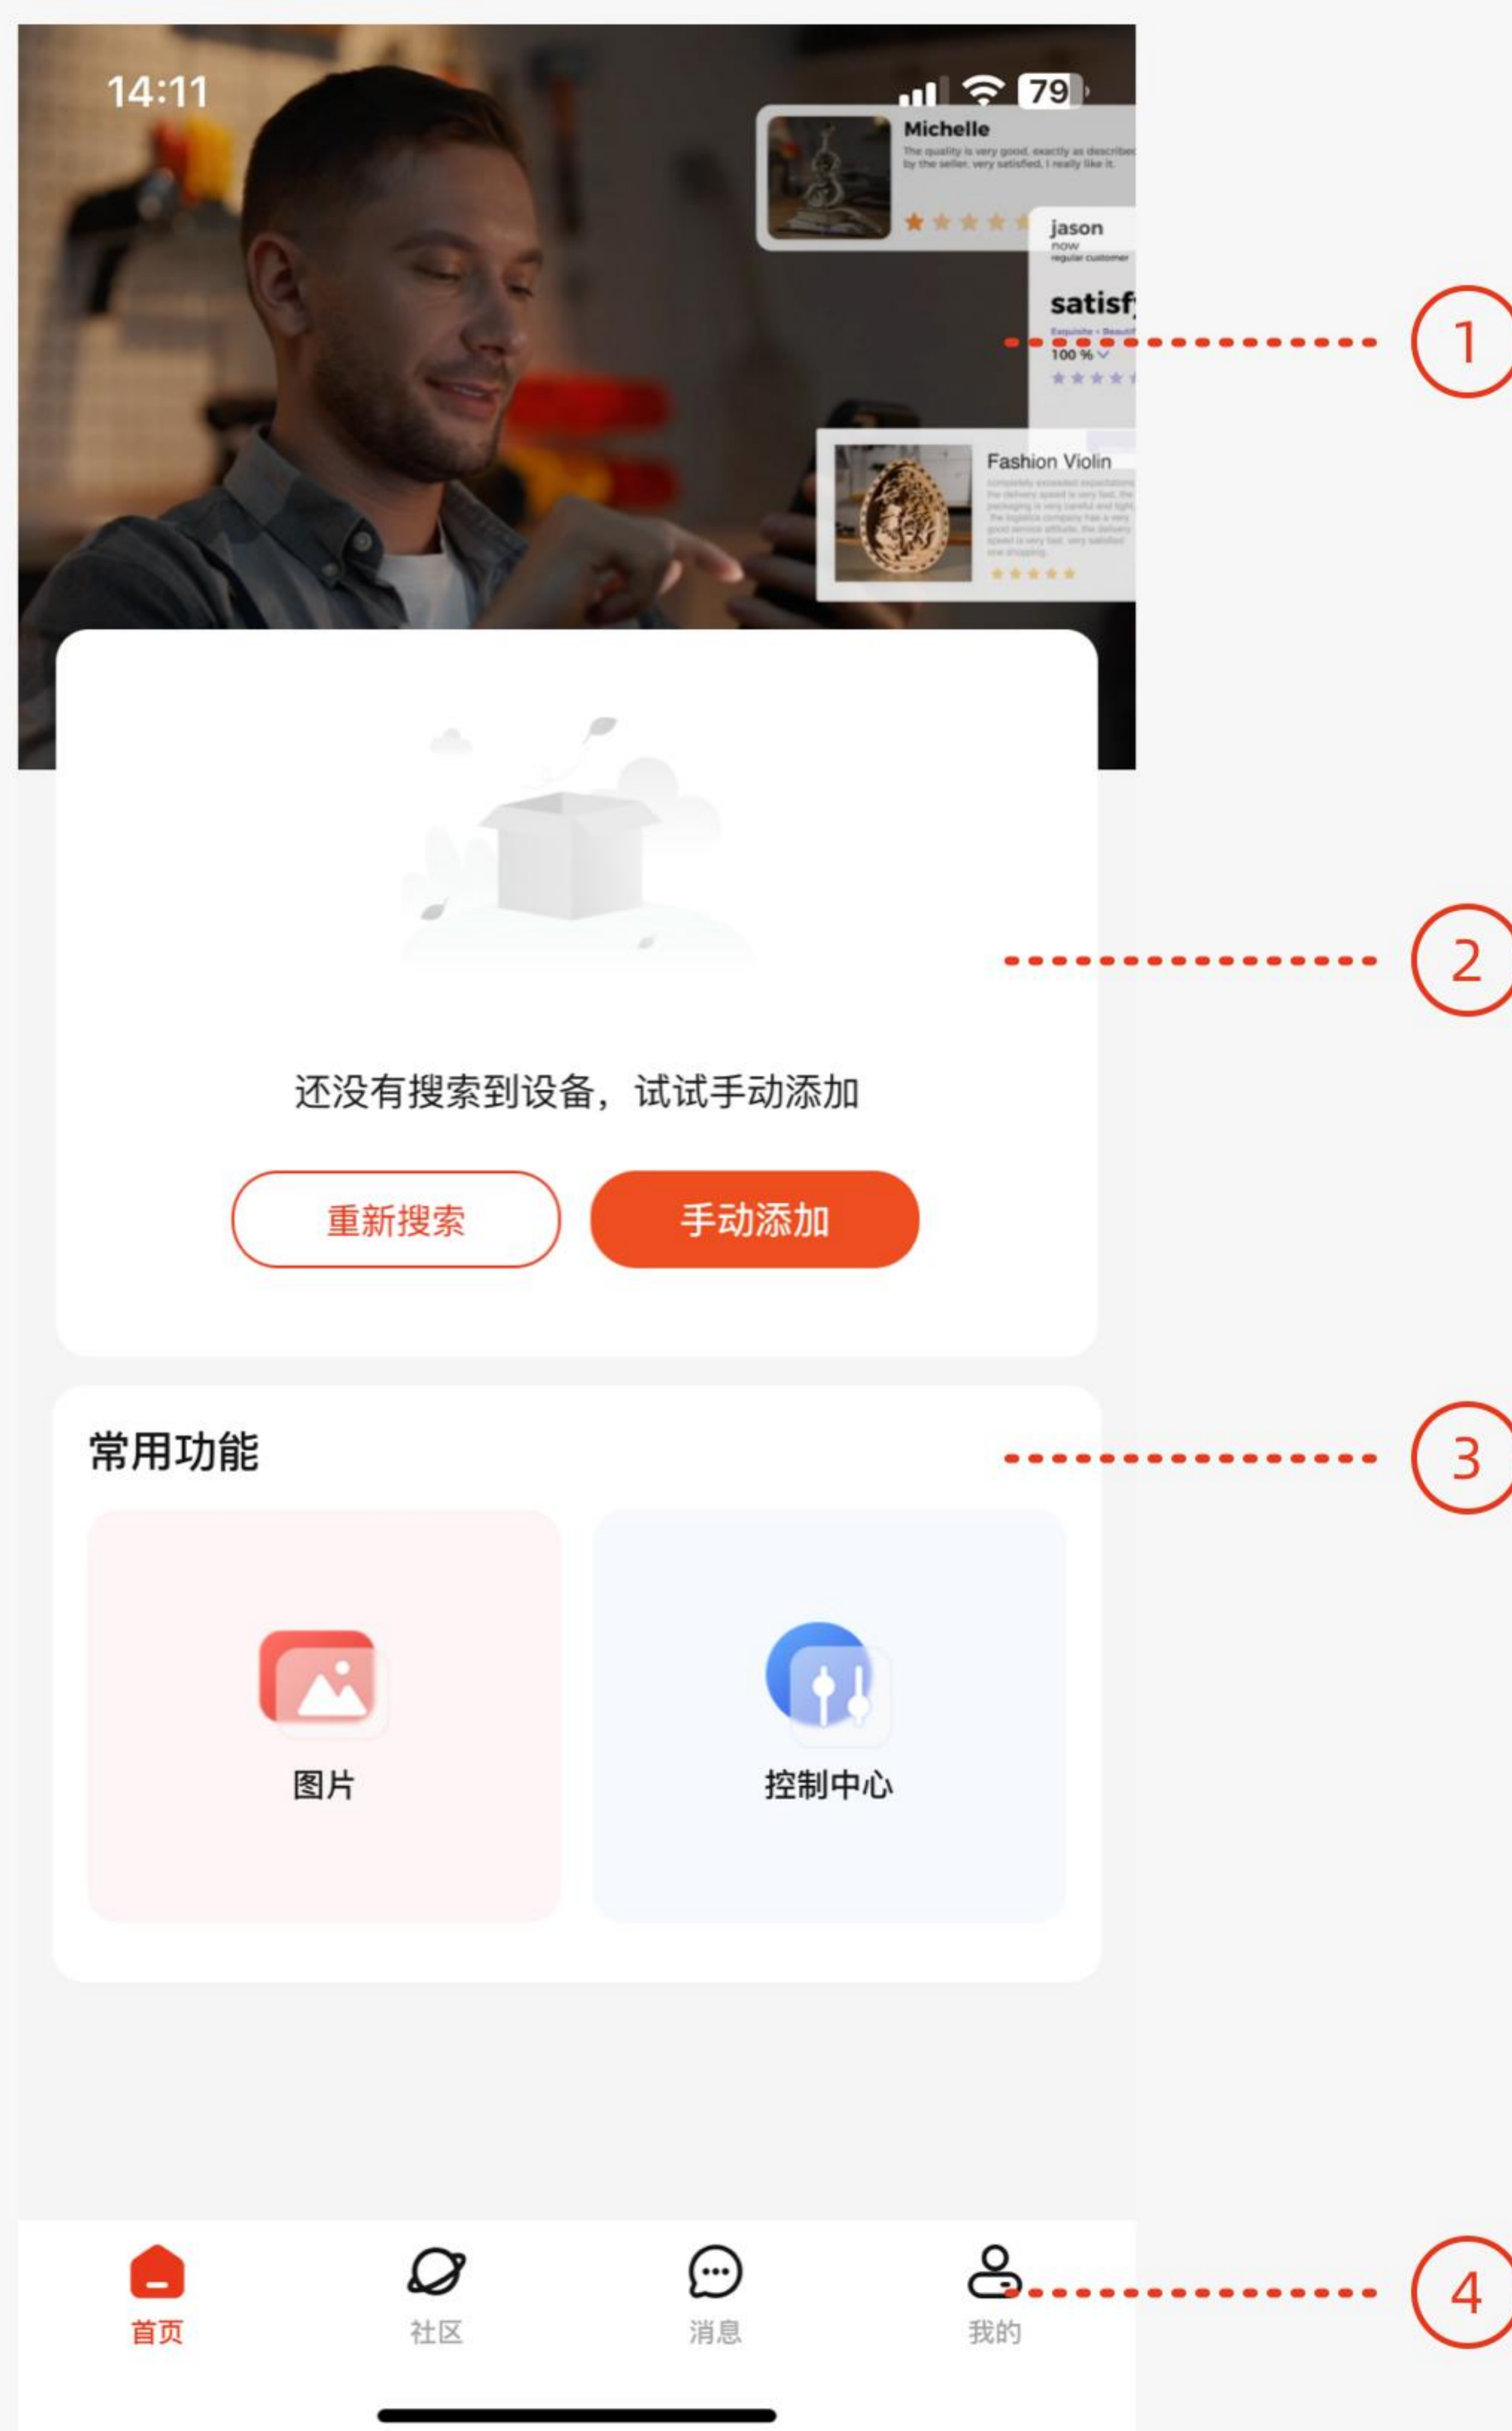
14:11

79

Michelle

The quality is very good, exactly as described by the seller, very satisfied, I really like it.

jason

now

regular customer

satisf

100 %

Fashion Violin

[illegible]

①

还没有搜索到设备，试试手动添加

重新搜索

手动添加

②

常用功能

③

图片

控制中心

首页

社区

消息

我的

④